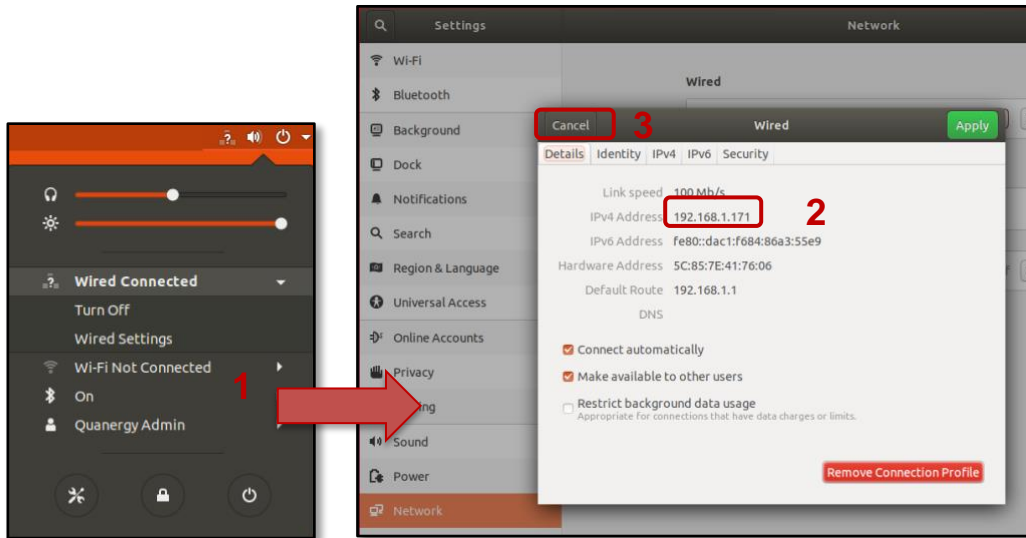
Wired Connected
Turn Off
Wired Settings
Wi-Fi Not Connected
On
Quanergy Admin

1

Settings
Network
Wi-Fi
Bluetooth
Background
Dock
Notifications
Search
Region & Language
Universal Access
Online Accounts
Privacy
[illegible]ing
Sound
Power
Network

Wired

Cancel
3
Wired
Apply
Details
Identity
IPv4
IPv6
Security

Link speed 100 Mb/s
IPv4 Address 192.168.1.171
2
IPv6 Address fe80::dac1:f684:86a3:55e9
Hardware Address 5C:85:7E:41:76:06
Default Route 192.168.1.1
DNS

Connect automatically
Make available to other users
Restrict background data usage
Appropriate for connections that have data charges or limits.

Remove Connection Profile